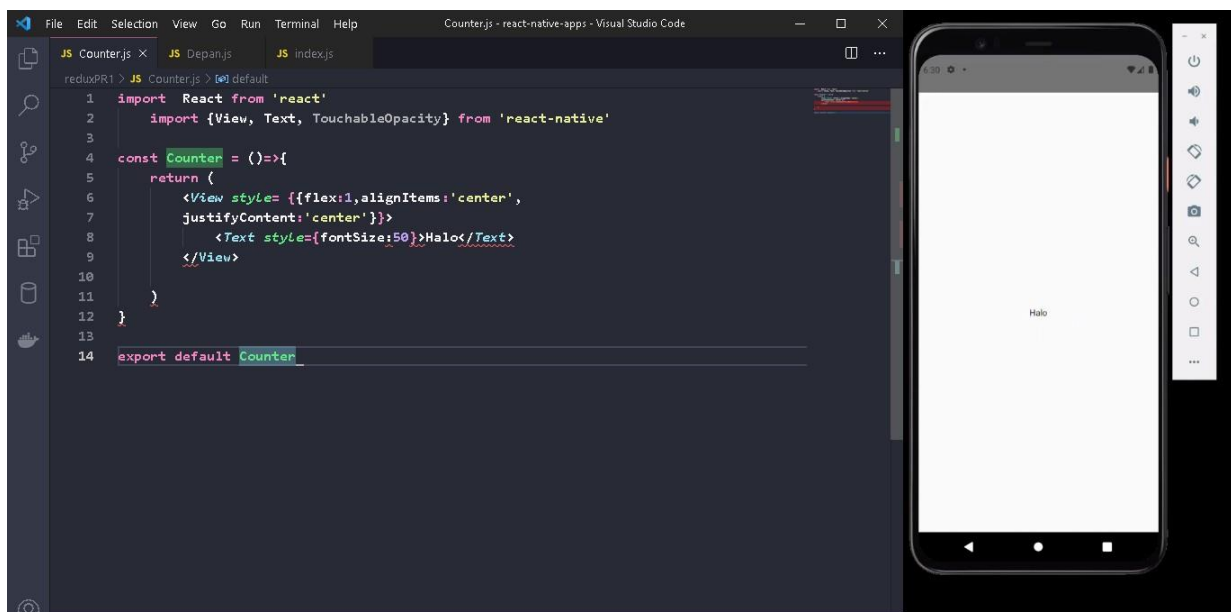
File Edit Selection View Go Run Terminal Help Counter.js - react-native-apps - Visual Studio Code

JS Counter.js × JS Depan.js JS index.js

reduxPR1 > JS Counter.js > default

1 import React from 'react'
2 import {View, Text, TouchableOpacity} from 'react-native'
3
4 const Counter = ()=>{
5 return (
6 <View style= {{flex:1,alignItems:'center',
7 justifyContent:'center'}}>
8 <Text style={fontSize:50}>Halo</Text>
9 </View>
10
11 )
12 }
13
14 export default Counter

6:30

Halo